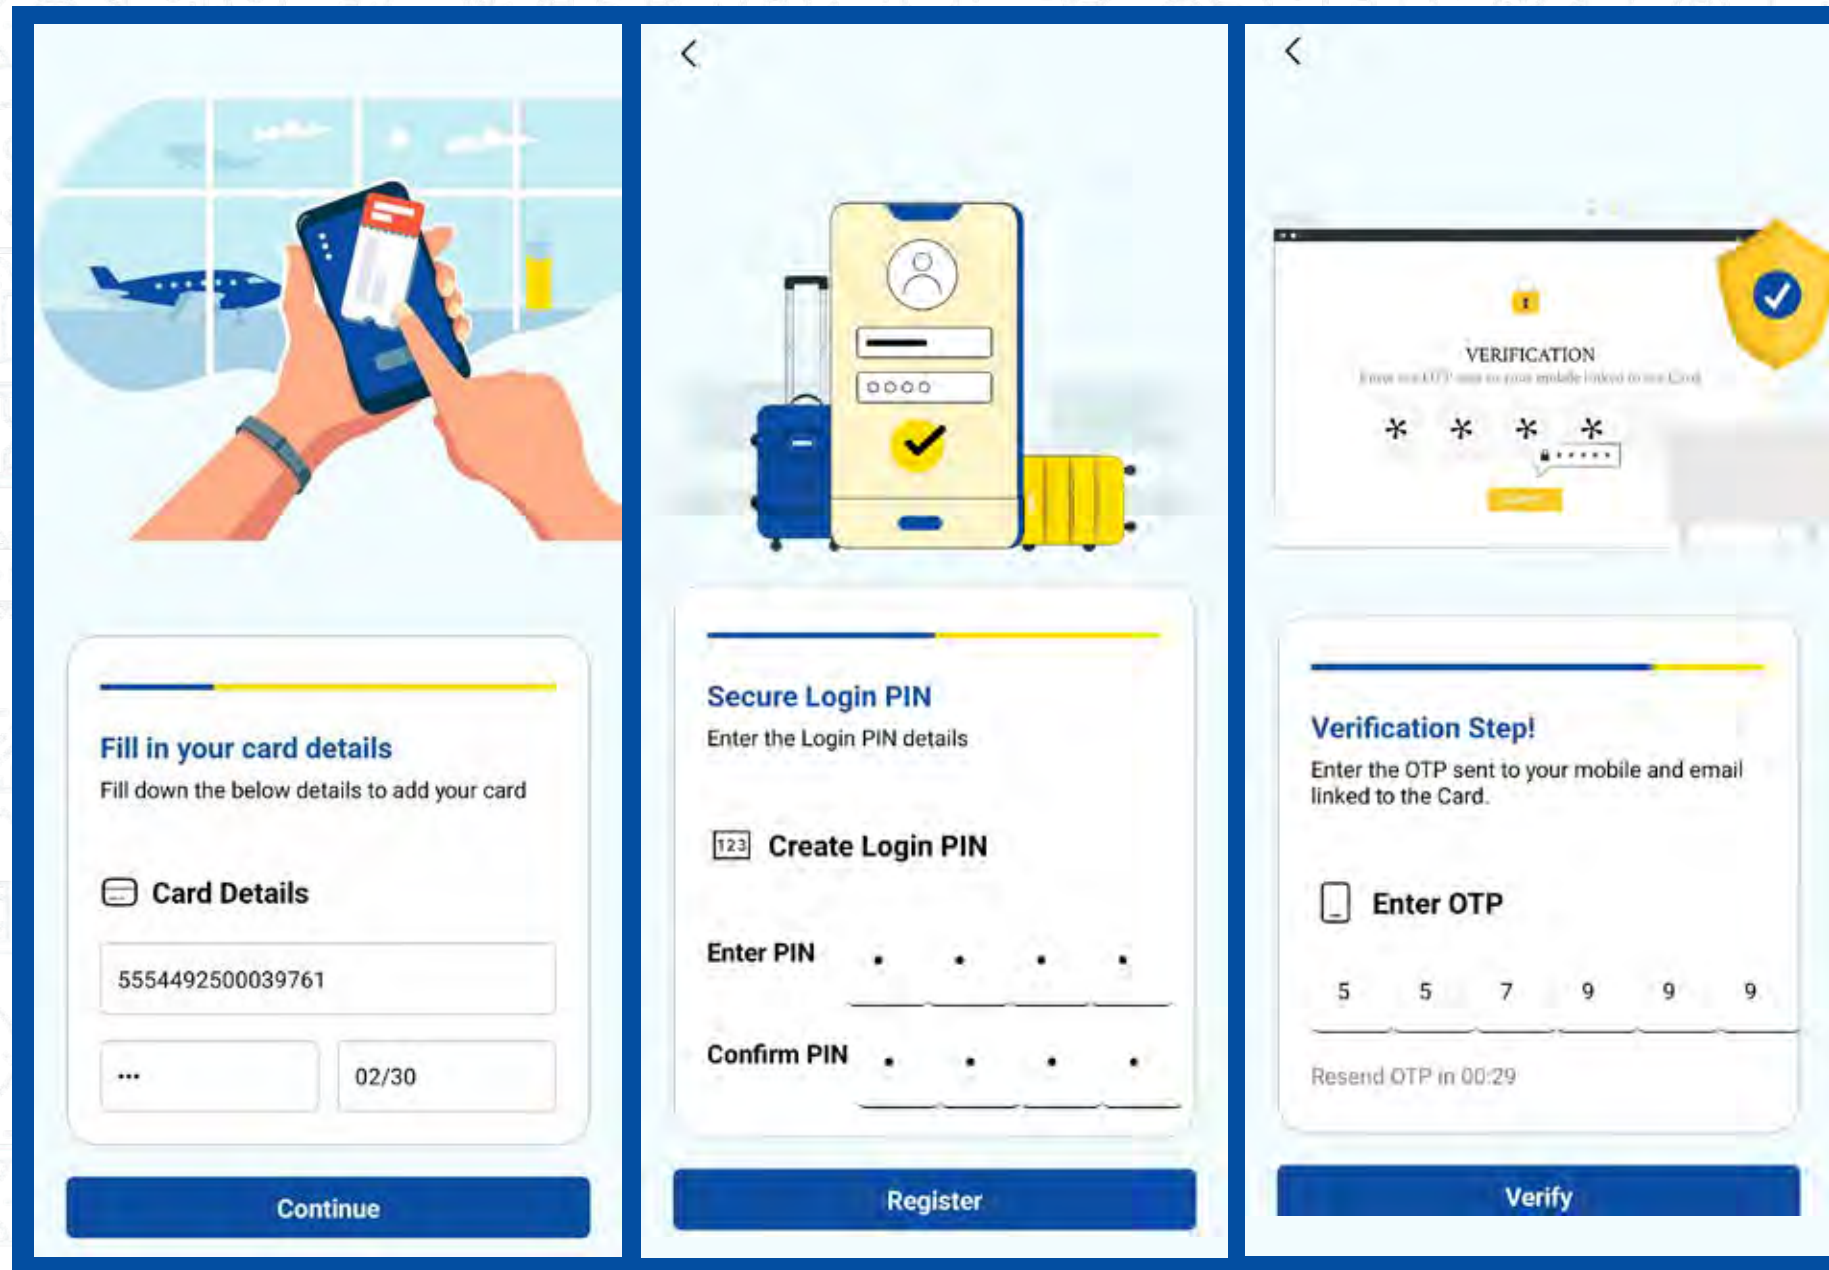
Fill in your card details

Fill down the below details to add your card

Card Details

5554492500039761

•••

02/30

Continue

<

0000

Secure Login PIN

Enter the Login PIN details

123 Create Login PIN

Enter PIN • • • •

Confirm PIN • • • •

Register

<

VERIFICATION

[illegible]

* * * *

Verification Step!

Enter the OTP sent to your mobile and email linked to the Card.

Enter OTP

5 5 7 9 9 9

Resend OTP in 00:29

Verify